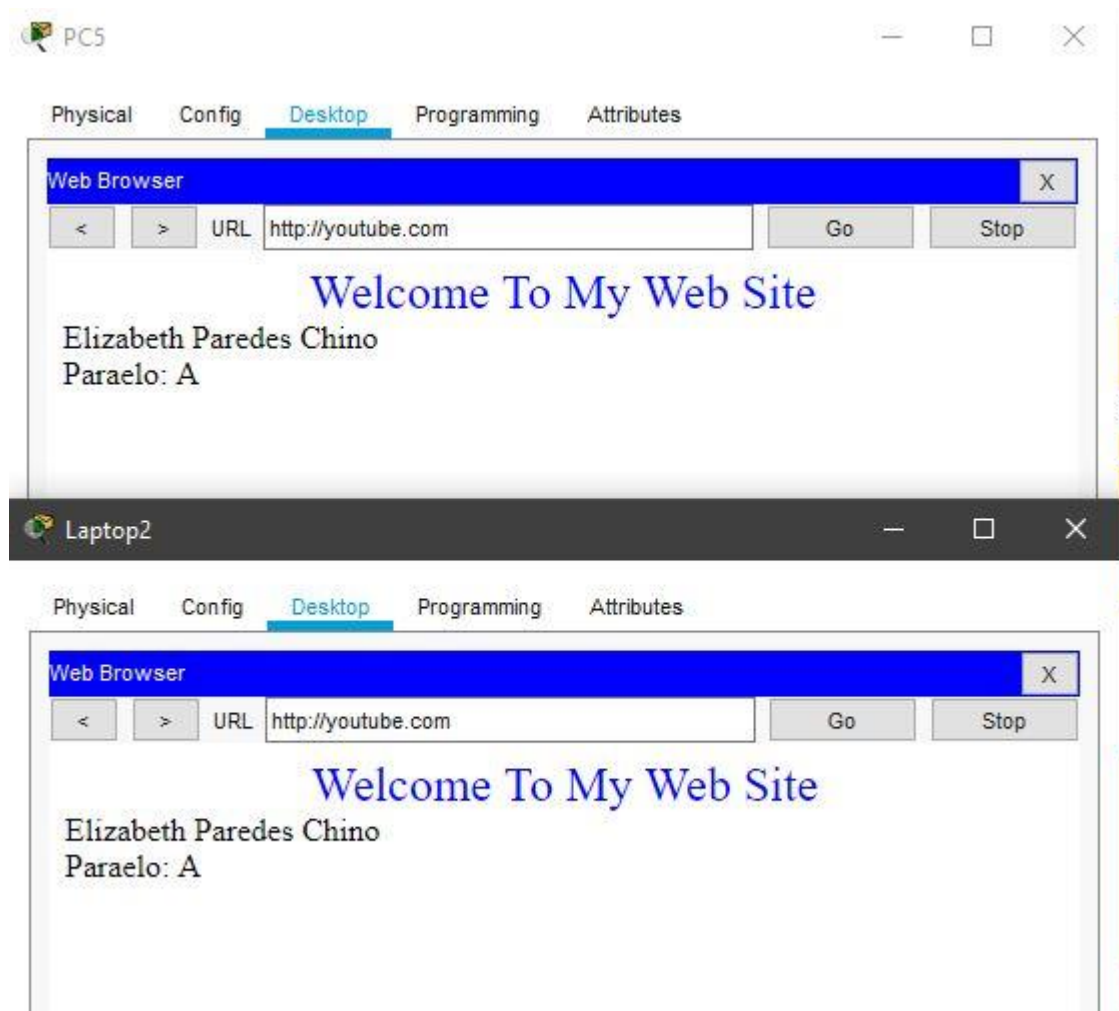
PC5

Physical Config Desktop Programming Attributes

Web Browser X

< > URL http://youtube.com Go Stop

Welcome To My Web Site

Elizabeth Paredes Chino
Paraelo: A

Laptop2

Physical Config Desktop Programming Attributes

Web Browser X

< > URL http://youtube.com Go Stop

Welcome To My Web Site

Elizabeth Paredes Chino
Paraelo: A